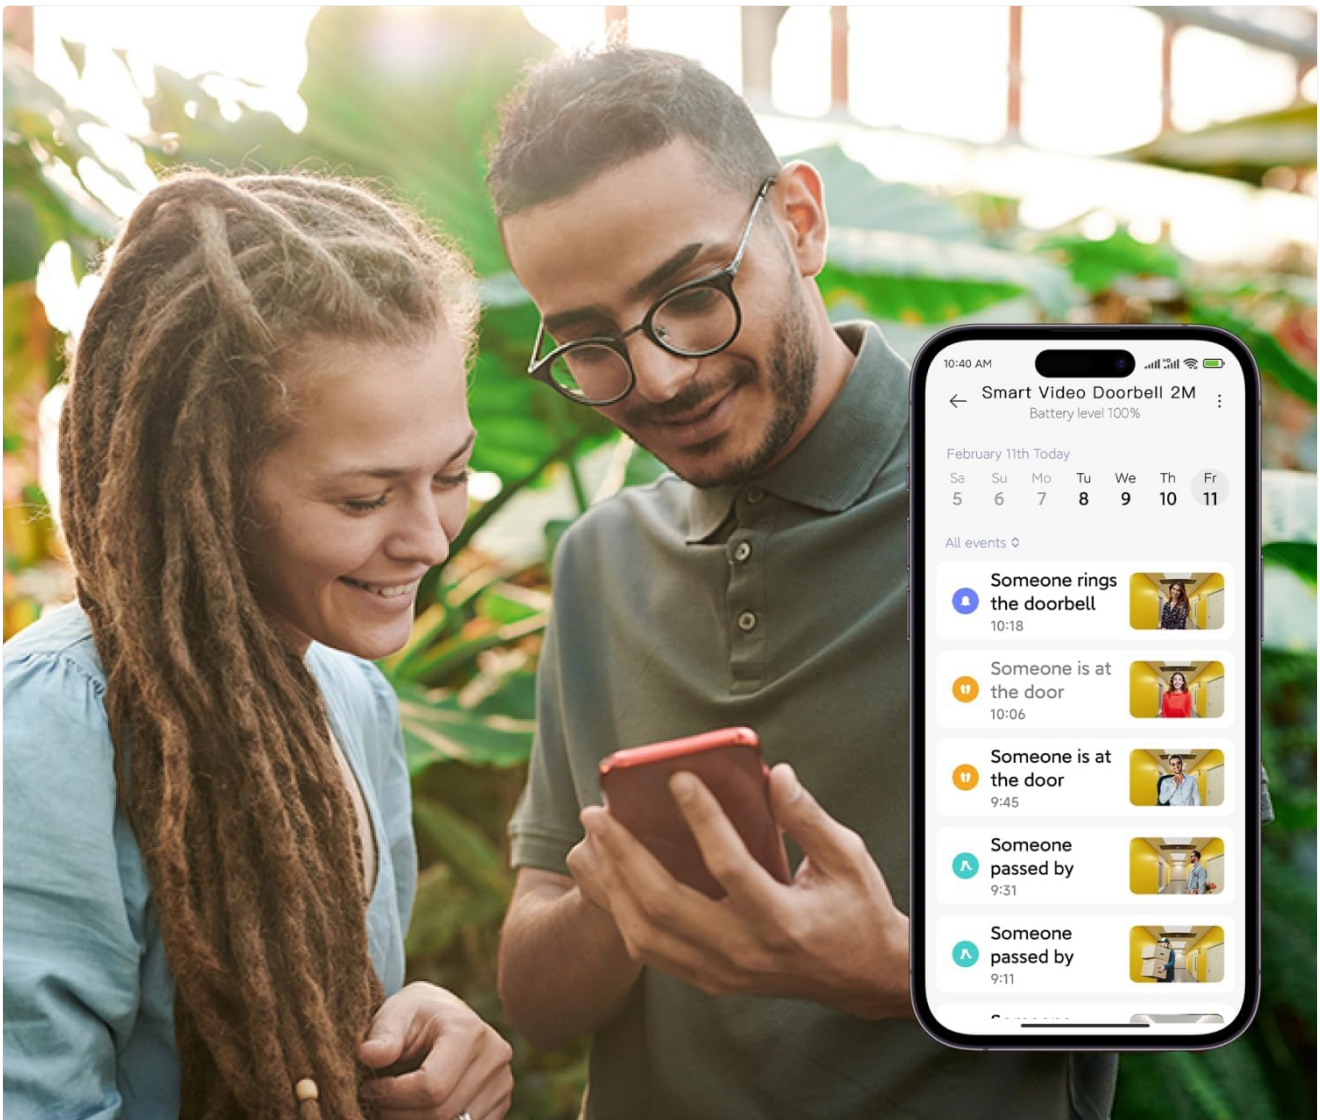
10:40 AM

Smart Video Doorbell 2M
Battery level 100%

February 11th Today

| Sa | Su | Mo | Tu | We | Th | Fr |
|---|---|---|---|---|---|---|
| 5 | 6 | 7 | 8 | 9 | 10 | 11 |

All events

Someone rings the doorbell
10:18

Someone is at the door
10:06

Someone is at the door
9:45

Someone passed by
9:31

Someone passed by
9:11

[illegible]